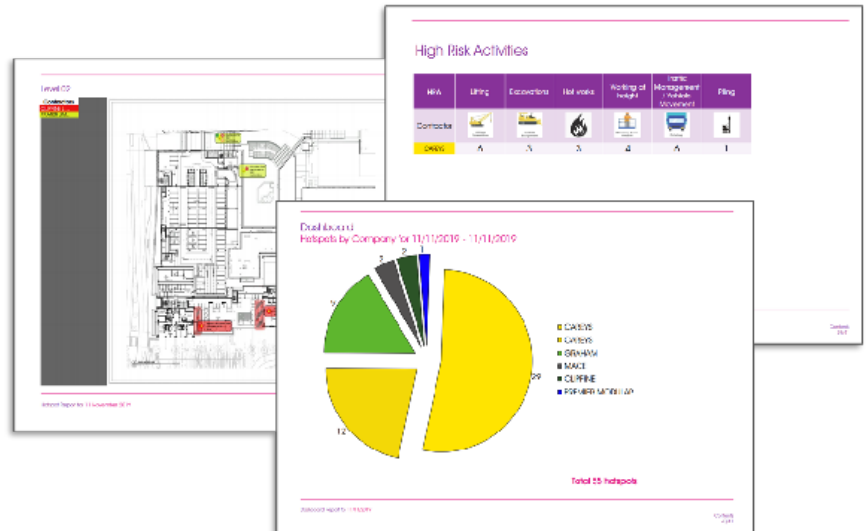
Level 02

CARYS
CLIPFINE
GRAHAM

High Risk Activities

| HRA | Lifting | Excavations | Hot works | Working at height | Traffic Management / Vehicle Movement | Piling |
|---|---|---|---|---|---|---|
| Contractors | | | | | | |
| CAREYS | 6 | 3 | 3 | 4 | 6 | 1 |

Dashboard
Hotspots by Company for 11/11/2019 - 11/11/2019

29
12
9
3
2
1

CAREYS
CAREYS
GRAHAM
MAKE
CLIPFINE
PREMIER MODULAR

Total 55 hotspots

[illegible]
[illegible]
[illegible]